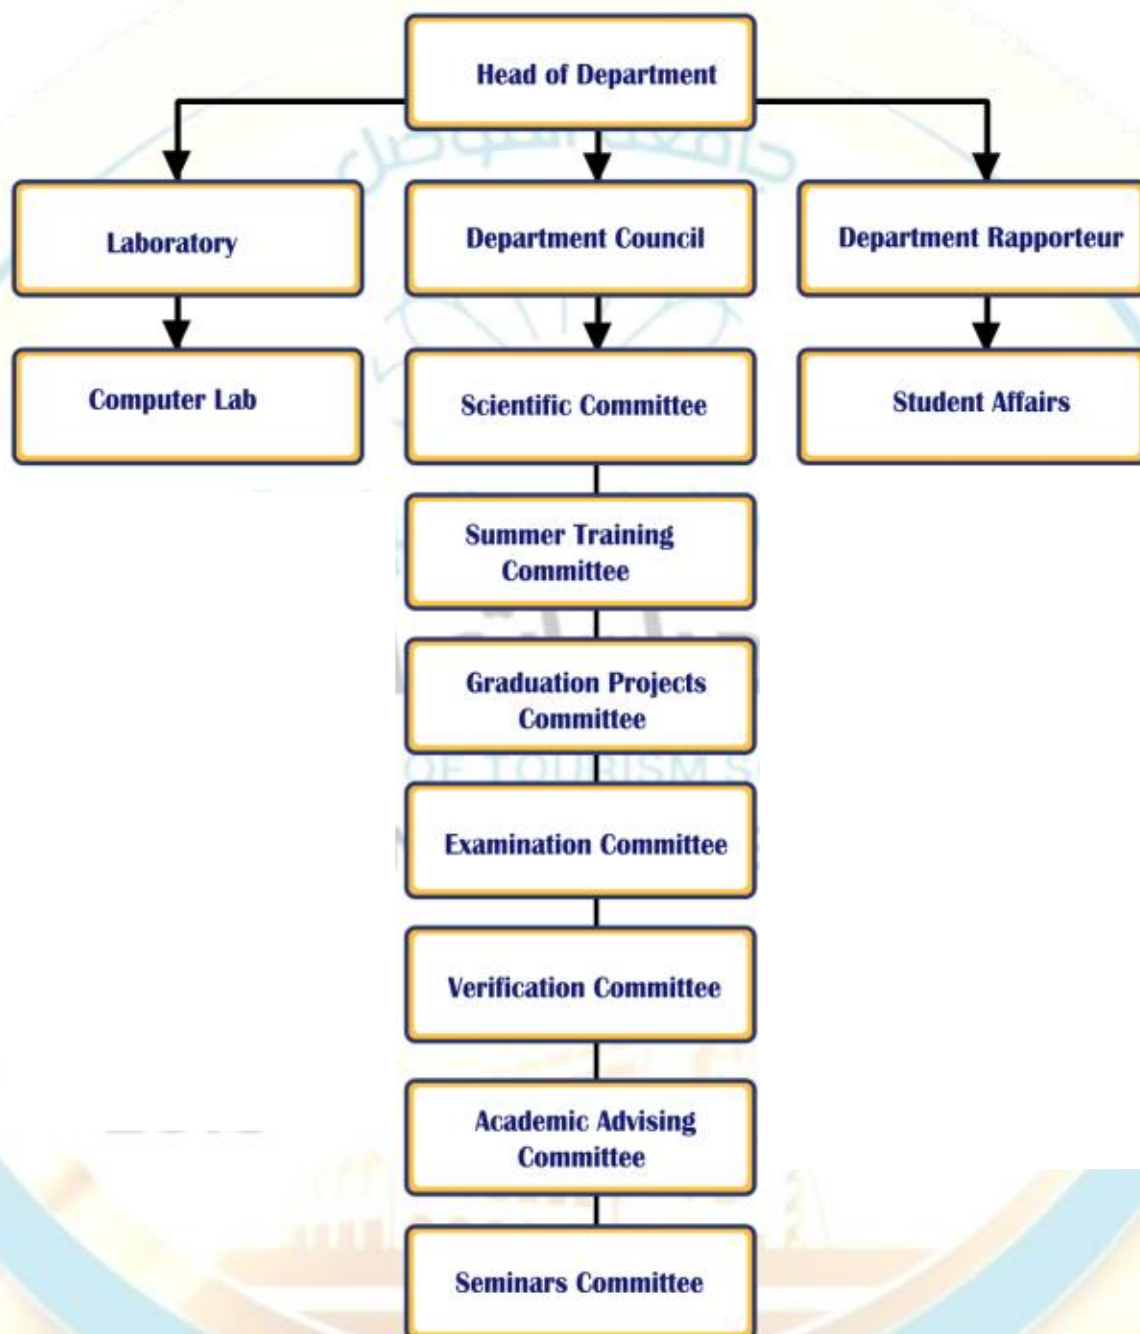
Head of Department

Laboratory

Department Council

Department Rapporteur

Computer Lab

Scientific Committee

Student Affairs

Summer Training Committee

Graduation Projects Committee

Examination Committee

Verification Committee

Academic Advising Committee

Seminars Committee